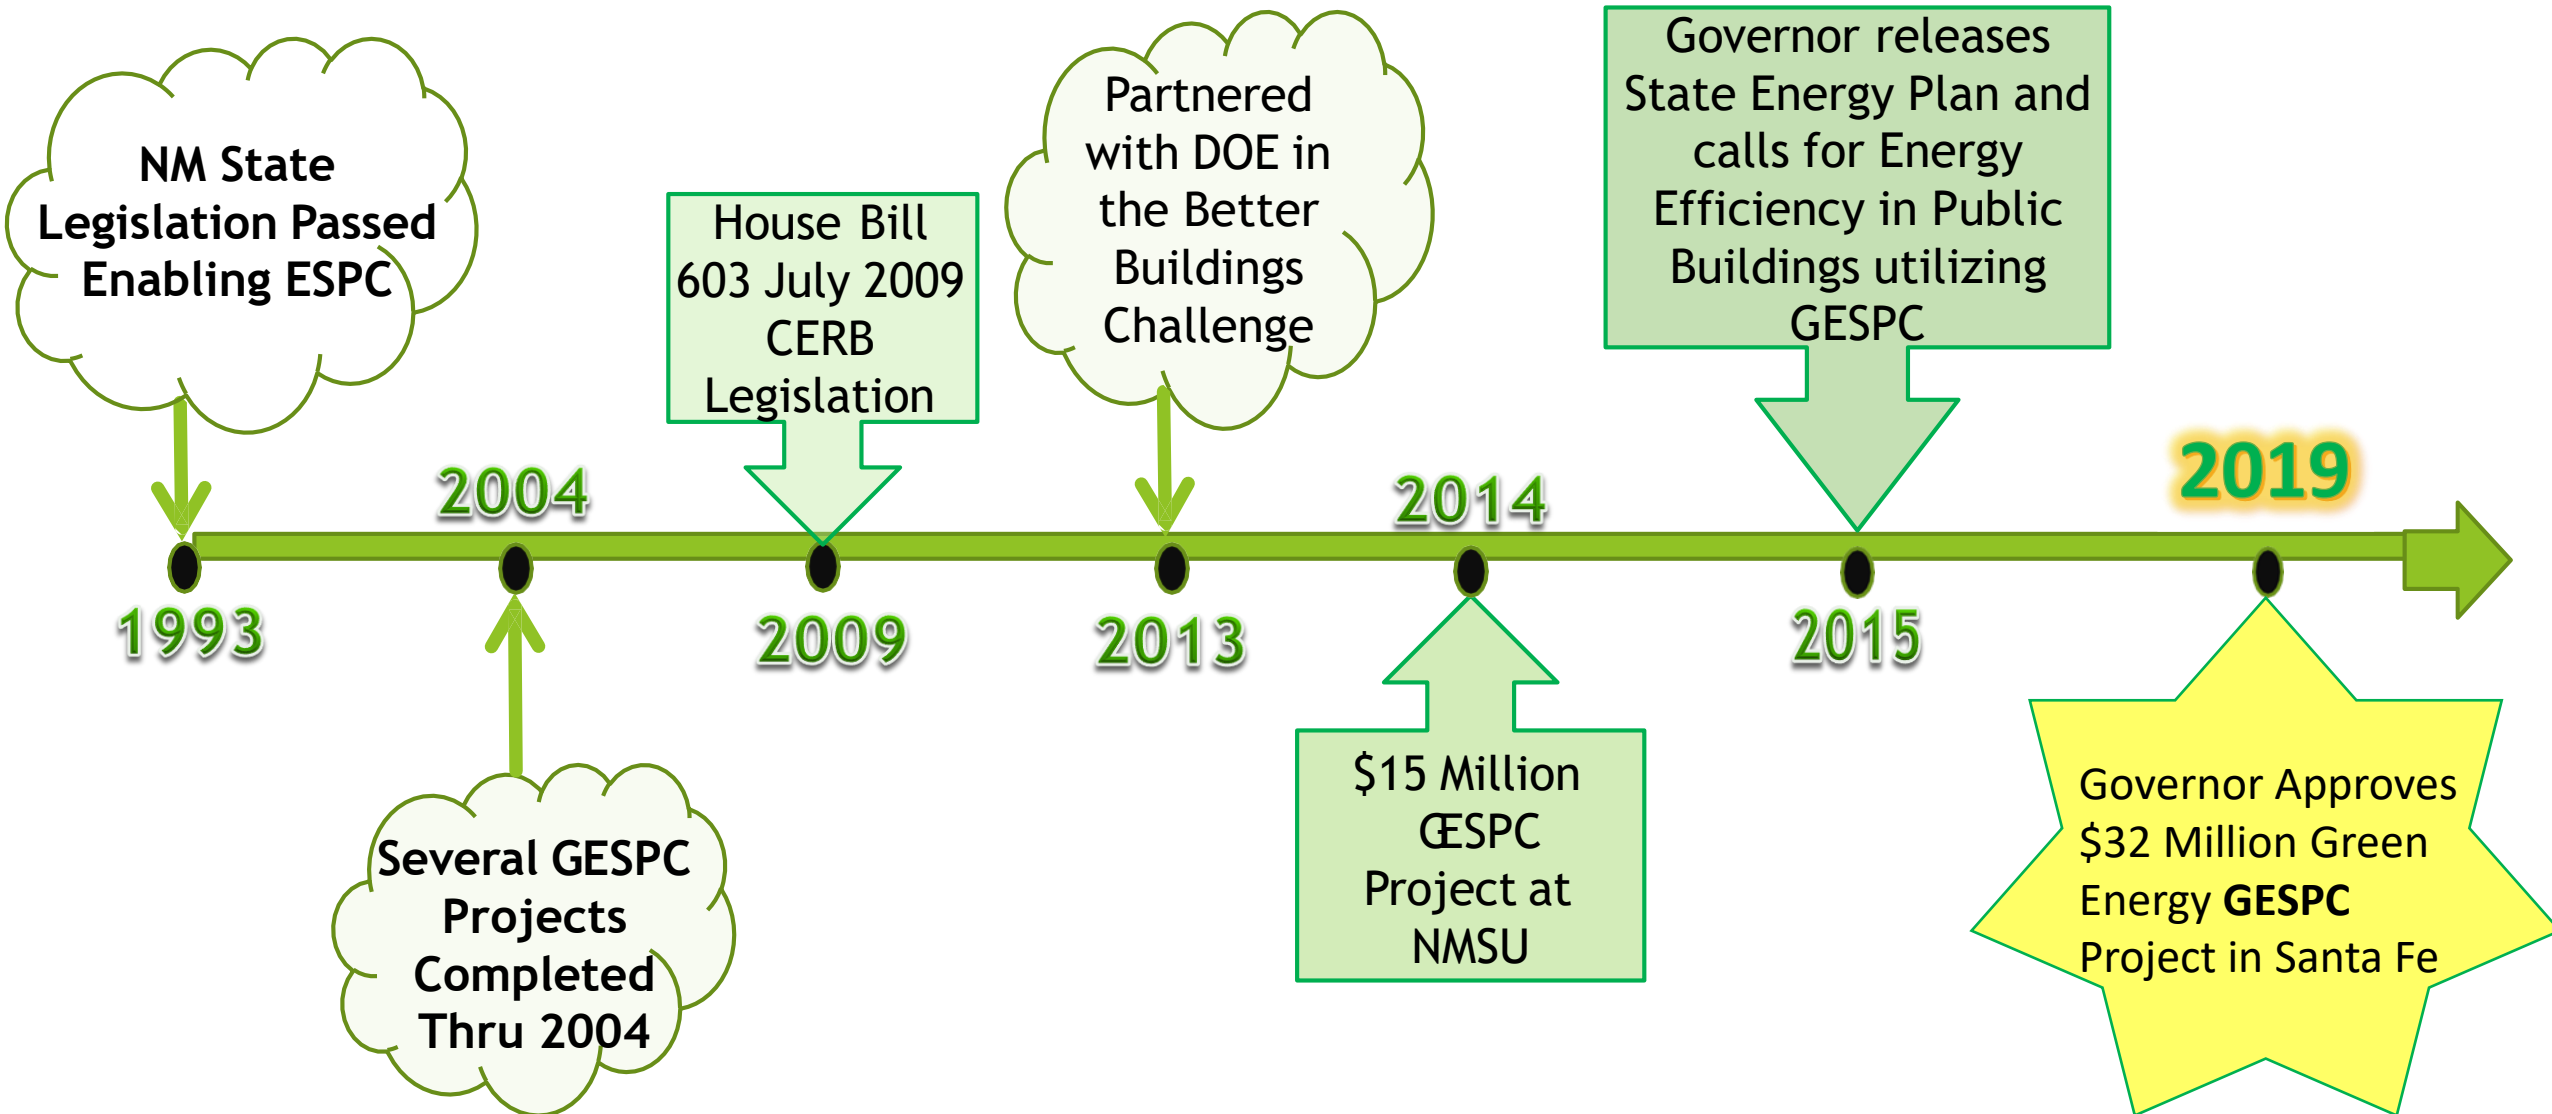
NM State Legislation Passed Enabling ESPC

House Bill 603 July 2009 CERB Legislation

Partnered with DOE in the Better Buildings Challenge

Governor releases State Energy Plan and calls for Energy Efficiency in Public Buildings utilizing GESPC

2004

2014

2019

1993

2009

2013

2015

Several GESPC Projects Completed Thru 2004

$15 Million GESPC Project at NMSU

Governor Approves $32 Million Green Energy **GESPC** Project in Santa Fe